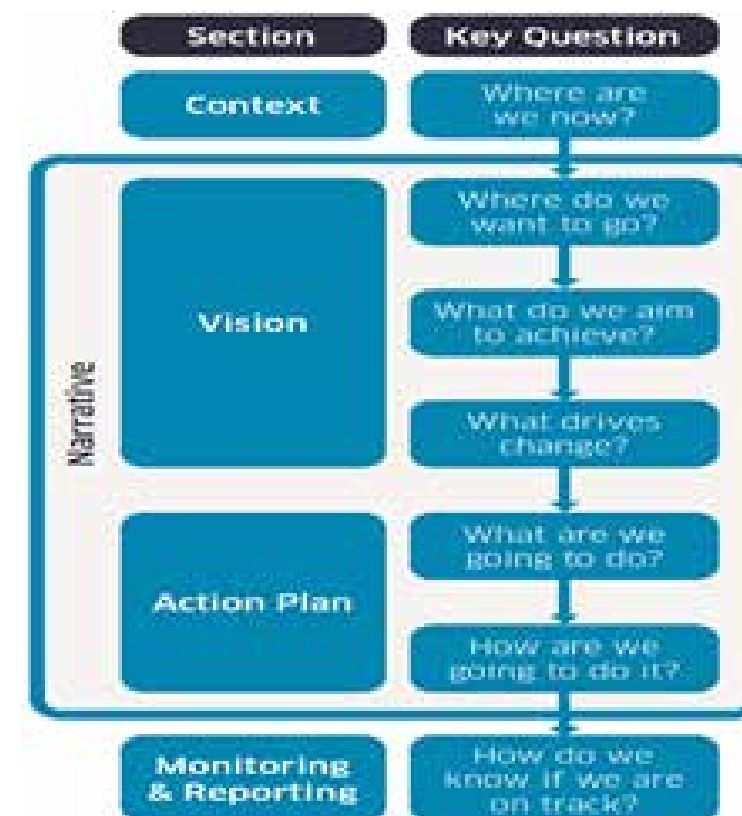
Section

Key Question

Context

Where are we now?

Narrative

Vision

Where do we want to go?

What do we aim to achieve?

What drives change?

Action Plan

What are we going to do?

How are we going to do it?

Monitoring & Reporting

How do we know if we are on track?